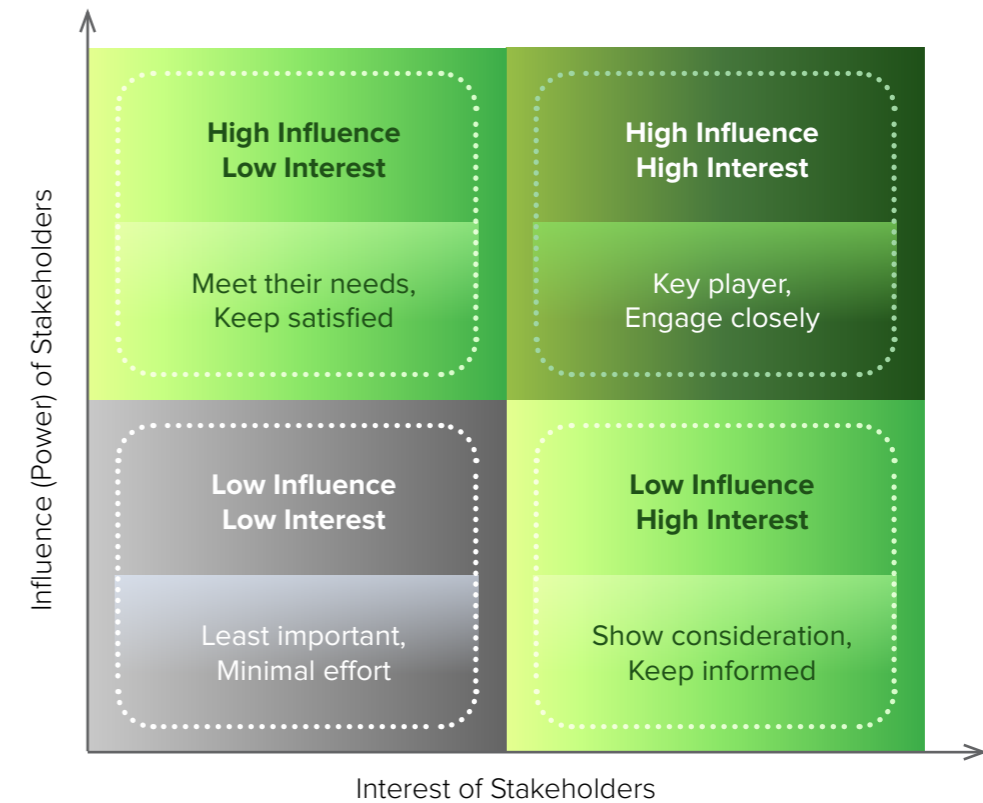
Influence (Power) of Stakeholders

High Influence
Low Interest

Meet their needs,
Keep satisfied

High Influence
High Interest

Key player,
Engage closely

Low Influence
Low Interest

Least important,
Minimal effort

Low Influence
High Interest

Show consideration,
Keep informed

Interest of Stakeholders